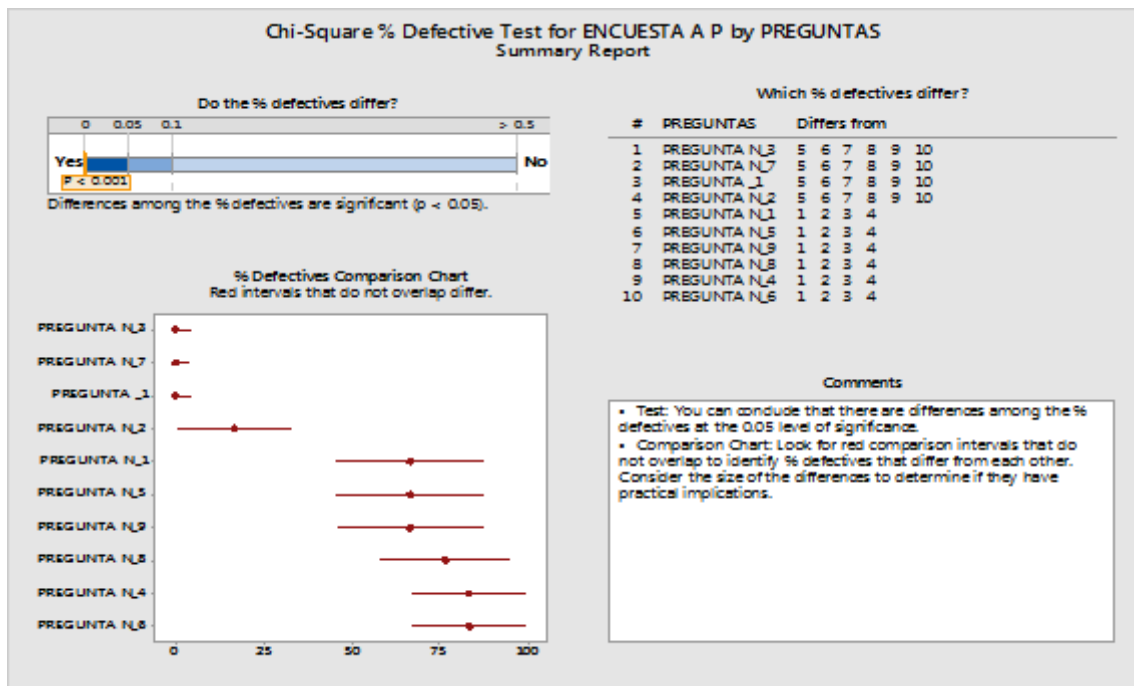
Chi-Square % Defective Test for ENCUESTA A P by PREGUNTAS
Summary Report

Do the % defectives differ?

0 0.05 0.1 > 0.5

Yes No

P < 0.001

Differences among the % defectives are significant (p < 0.05).

Which % defectives differ?

| # | PREGUNTAS | Differs from |
|---|---|---|
| 1 | PREGUNTA N_3 | 5 6 7 8 9 10 |
| 2 | PREGUNTA N_7 | 5 6 7 8 9 10 |
| 3 | PREGUNTA _1 | 5 6 7 8 9 10 |
| 4 | PREGUNTA N_2 | 5 6 7 8 9 10 |
| 5 | PREGUNTA N_1 | 1 2 3 4 |
| 6 | PREGUNTA N_5 | 1 2 3 4 |
| 7 | PREGUNTA N_9 | 1 2 3 4 |
| 8 | PREGUNTA N_8 | 1 2 3 4 |
| 9 | PREGUNTA N_4 | 1 2 3 4 |
| 10 | PREGUNTA N_6 | 1 2 3 4 |

% Defectives Comparison Chart
Red intervals that do not overlap differ.

PREGUNTA N_3
PREGUNTA N_7
PREGUNTA _1
PREGUNTA N_2
PREGUNTA N_1
PREGUNTA N_5
PREGUNTA N_9
PREGUNTA N_8
PREGUNTA N_4
PREGUNTA N_6

0 25 50 75 100

Comments

• Test: You can conclude that there are differences among the % defectives at the 0.05 level of significance.
• Comparison Chart: Look for red comparison intervals that do not overlap to identify % defectives that differ from each other. Consider the size of the differences to determine if they have practical implications.